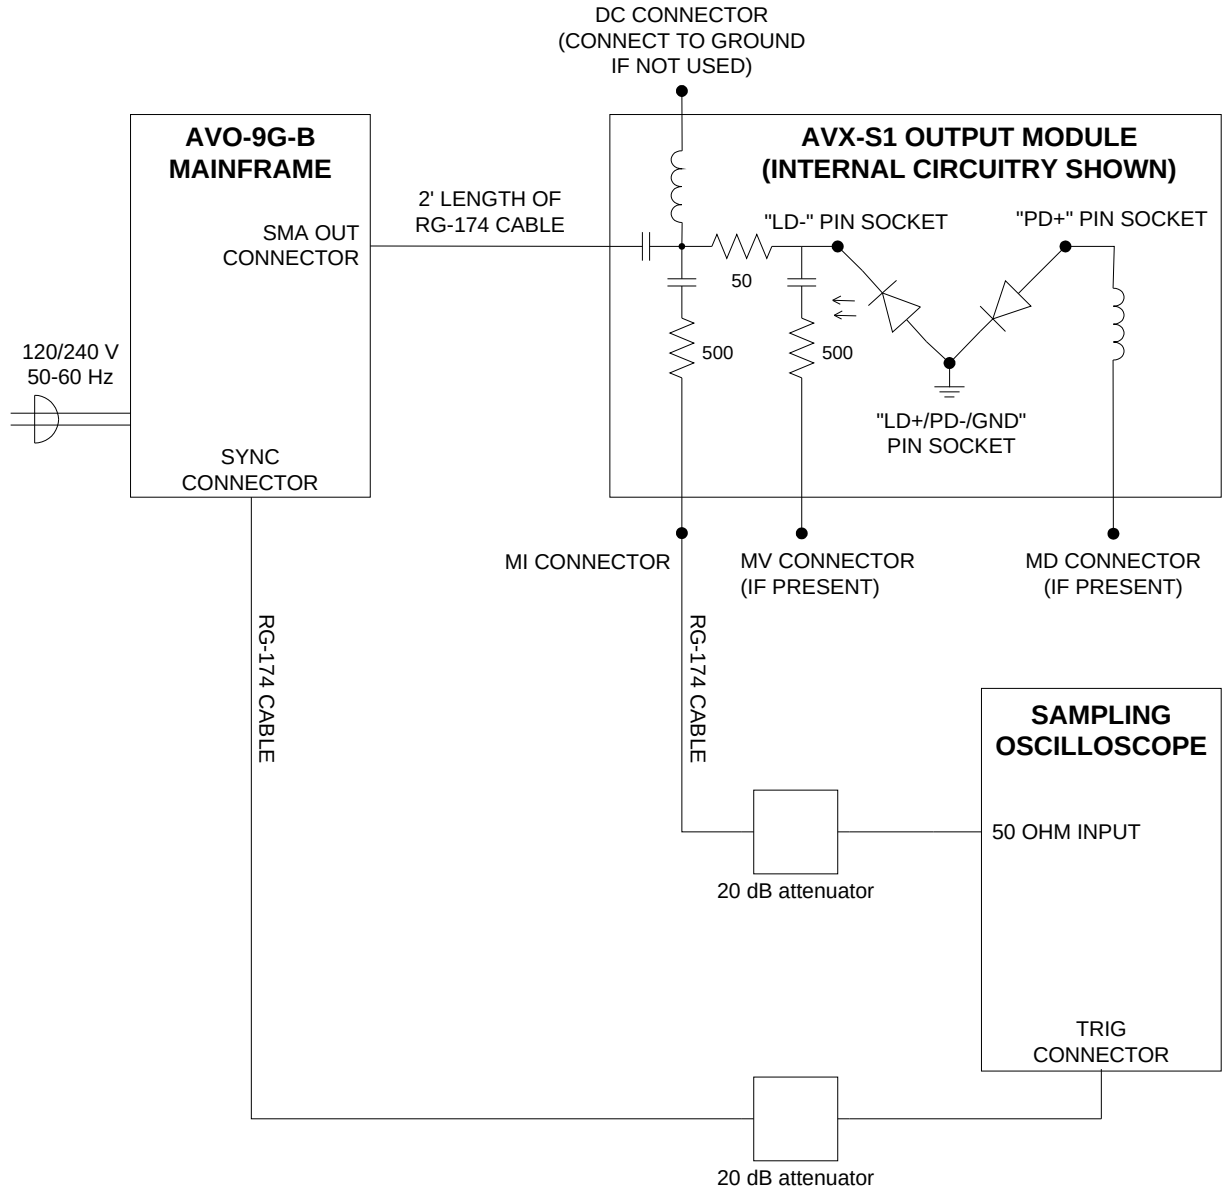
DC CONNECTOR
(CONNECT TO GROUND
IF NOT USED)

AVO-9G-B
MAINFRAME

SMA OUT
CONNECTOR

2' LENGTH OF
RG-174 CABLE

AVX-S1 OUTPUT MODULE
(INTERNAL CIRCUITRY SHOWN)

"LD-" PIN SOCKET

"PD+" PIN SOCKET

50

500

500

120/240 V
50-60 Hz

"LD+/PD-/GND"
PIN SOCKET

SYNC
CONNECTOR

MI CONNECTOR

MV CONNECTOR
(IF PRESENT)

MD CONNECTOR
(IF PRESENT)

RG-174 CABLE

RG-174 CABLE

SAMPLING
OSCILLOSCOPE

50 OHM INPUT

20 dB attenuator

TRIG
CONNECTOR

20 dB attenuator